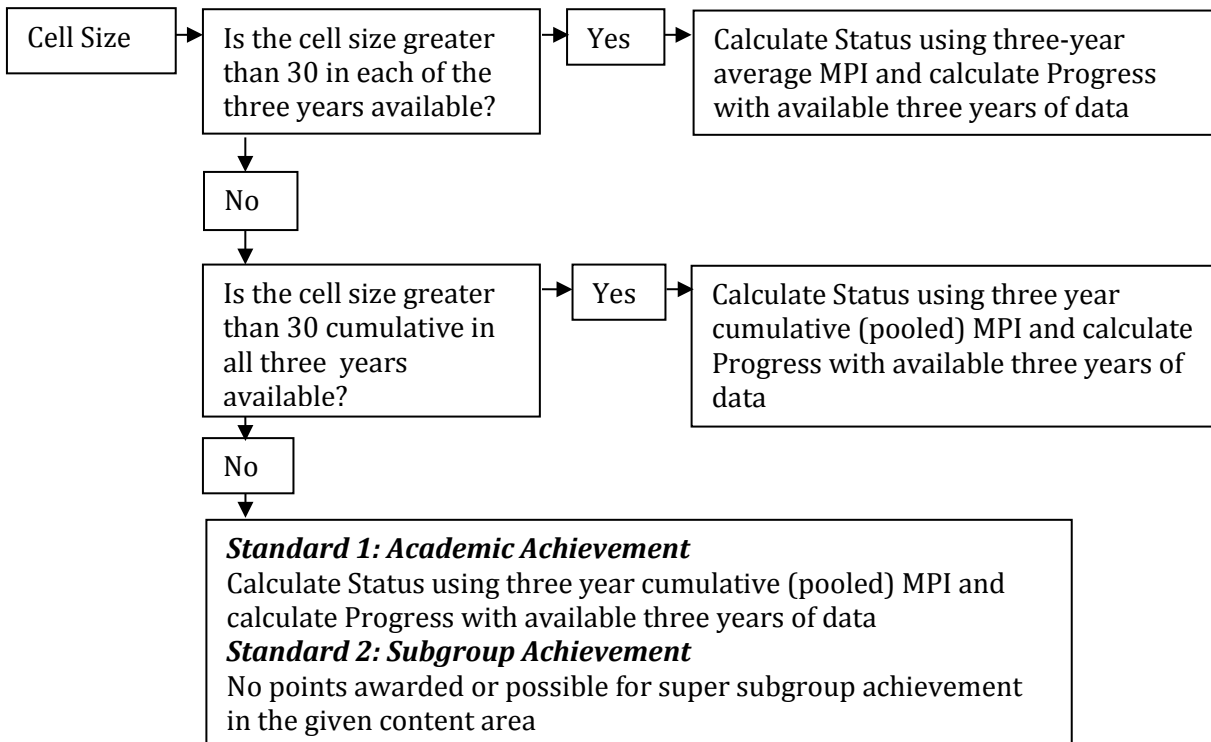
Cell Size

Is the cell size greater than 30 in each of the three years available?

Yes

Calculate Status using three-year average MPI and calculate Progress with available three years of data

No

Is the cell size greater than 30 cumulative in all three years available?

Yes

Calculate Status using three year cumulative (pooled) MPI and calculate Progress with available three years of data

No

***Standard 1: Academic Achievement***
Calculate Status using three year cumulative (pooled) MPI and calculate Progress with available three years of data
***Standard 2: Subgroup Achievement***
No points awarded or possible for super subgroup achievement in the given content area